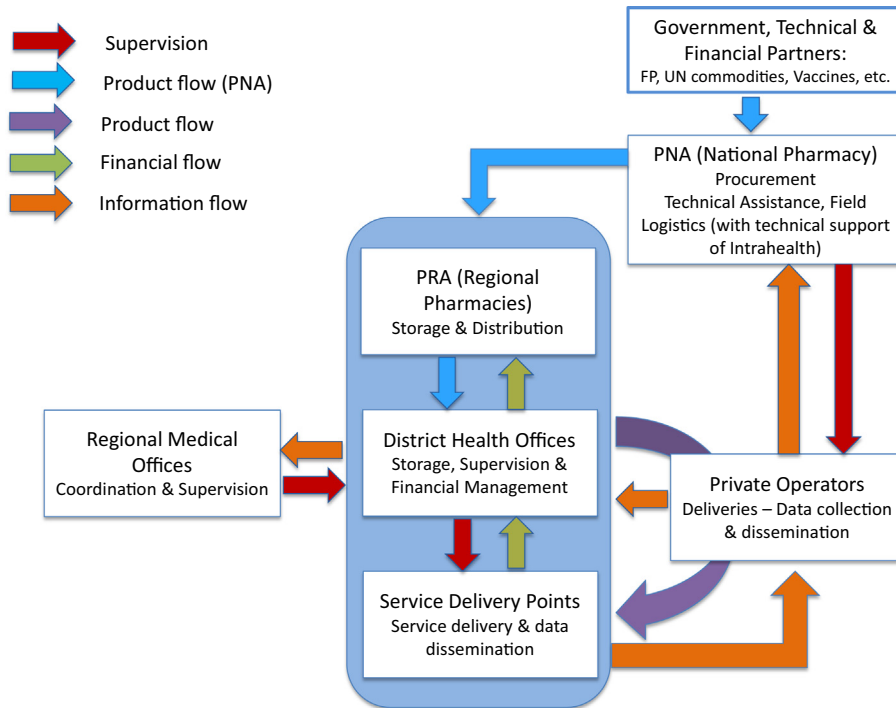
Supervision
Product flow (PNA)
Product flow
Financial flow
Information flow

Government, Technical & Financial Partners:
FP, UN commodities, Vaccines, etc.

PNA (National Pharmacy)
Procurement
Technical Assistance, Field Logistics (with technical support of Intrahealth)

PRA (Regional Pharmacies)
Storage & Distribution

Regional Medical Offices
Coordination & Supervision

District Health Offices
Storage, Supervision & Financial Management

Private Operators
Deliveries – Data collection & dissemination

Service Delivery Points
Service delivery & data dissemination